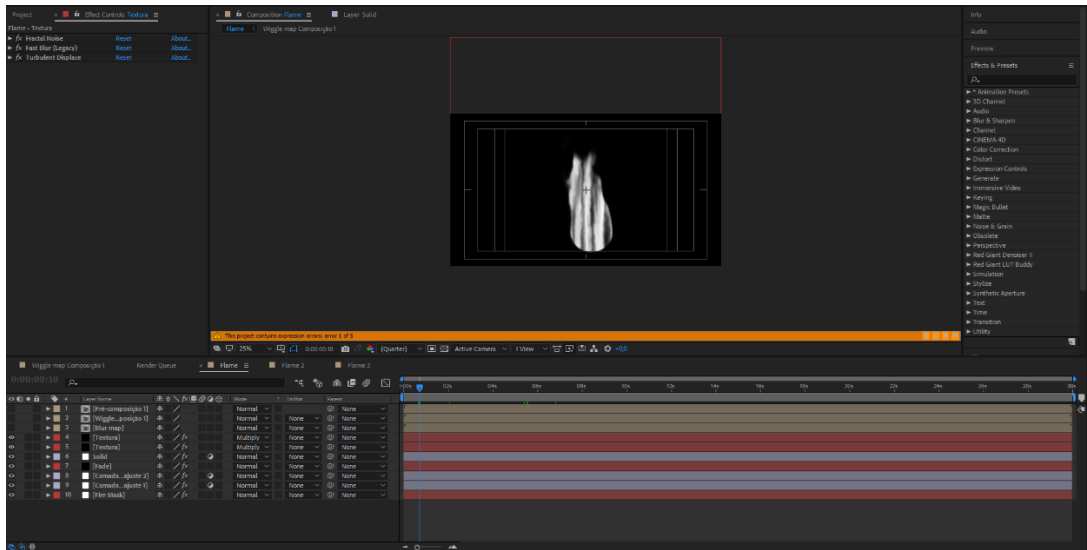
Project × Effect Controls Textura ≡

Flame • Textura

fx Fractal Noise Reset About...
fx Fast Blur (Legacy) Reset About...
fx Turbulent Displace Reset About...

Composition Flame ≡ Layer Solid

Flame › Wiggle map Composição 1

This project contains expression errors: error 1 of 5

25% 0:00:00:00 (Quarter) Active Camera 1 View +0,0

Info

Audio

Preview

Effects & Presets ≡

* Animation Presets
3D Channel
Audio
Blur & Sharpen
Channel
CINEMA 4D
Color Correction
Distort
Expression Controls
Generate
Immersive Video
Keying
Magic Bullet
Matte
Noise & Grain
Obsolete
Perspective
Red Giant Denoiser II
Red Giant LUT Buddy
Simulation
Stylize
Synthetic Aperture
Text
Time
Transition
Utility

Wiggle map Composição 1 Render Queue Flame ≡ Flame 2 Flame 3

0:00:00:10

Layer Name Mode T TrkMat Parent

| # | Layer Name | Mode | TrkMat | Parent |
|---|---|---|---|---|
| 1 | [Pré-composição 1] | Normal | | None |
| 2 | [Wiggle...posição 1] | Normal | None | None |
| 3 | [blur map] | Normal | None | None |
| 4 | [Textura] | Multiply | None | None |
| 5 | [Textura] | Multiply | None | None |
| 6 | Solid | Normal | None | None |
| 7 | [Fade] | Normal | None | None |
| 8 | [Camada...ajuste 2] | Normal | None | None |
| 9 | [Camada...ajuste 1] | Normal | None | None |
| 10 | [Film Mask] | Normal | None | None |

00s 02s 04s 06s 08s 10s 12s 14s 16s 18s 20s 22s 24s 26s 28s 30s